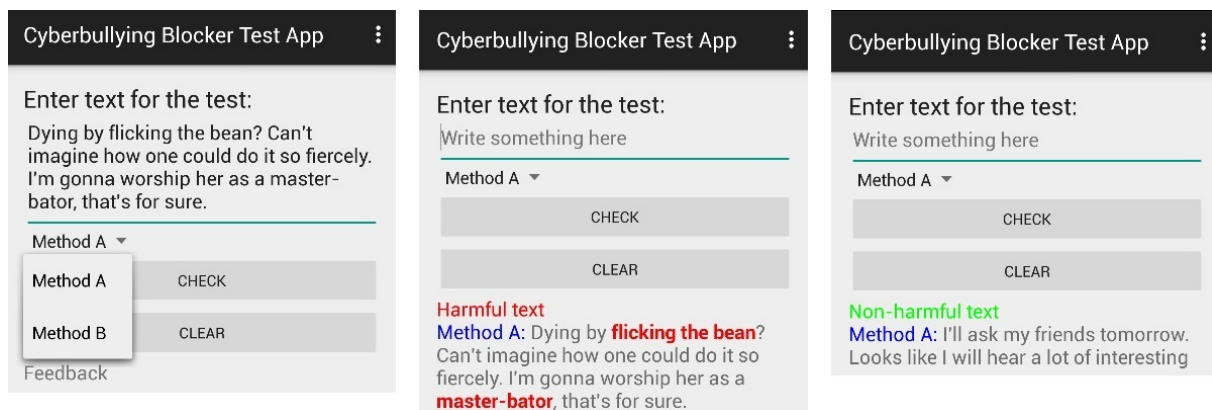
Cyberbullying Blocker Test App

Enter text for the test:

Dying by flicking the bean? Can't imagine how one could do it so fiercely. I'm gonna worship her as a master-bator, that's for sure.

Method A

Method A

CHECK

Method B

CLEAR

Feedback

Cyberbullying Blocker Test App

Enter text for the test:

Write something here

Method A

CHECK

CLEAR

Harmful text

Method A: Dying by **flicking the bean**? Can't imagine how one could do it so fiercely. I'm gonna worship her as a **master-bator**, that's for sure.

Cyberbullying Blocker Test App

Enter text for the test:

Write something here

Method A

CHECK

CLEAR

Non-harmful text

Method A: I'll ask my friends tomorrow. Looks like I will hear a lot of interesting